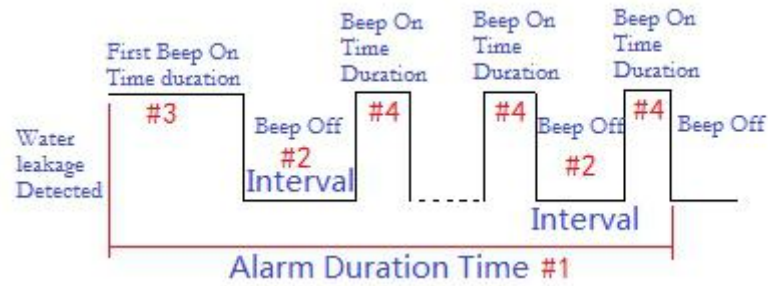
Beep On Time Duration

Beep On Time Duration

Beep On Time Duration

First Beep On Time duration

#3

Water leakage Detected

Beep Off

#2

Interval

#4

#4

Beep Off

#2

#4

Beep Off

Interval

Alarm Duration Time #1